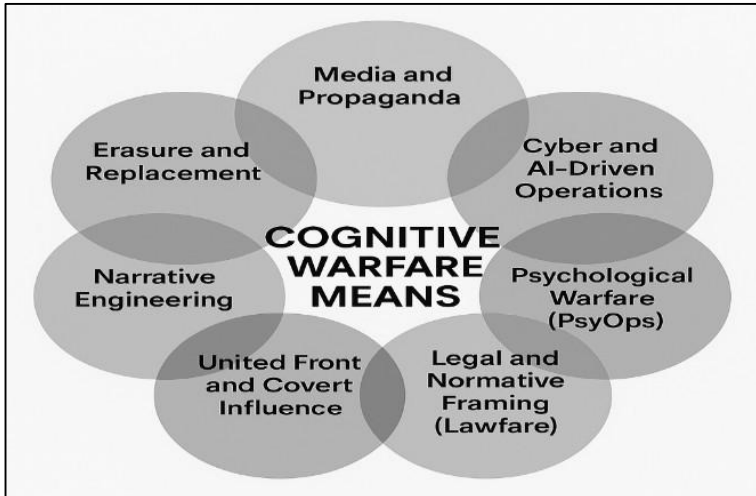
COGNITIVE WARFARE MEANS

Media and Propaganda

Cyber and AI-Driven Operations

Psychological Warfare (PsyOps)

Legal and Normative Framing (Lawfare)

United Front and Covert Influence

Narrative Engineering

Erasure and Replacement